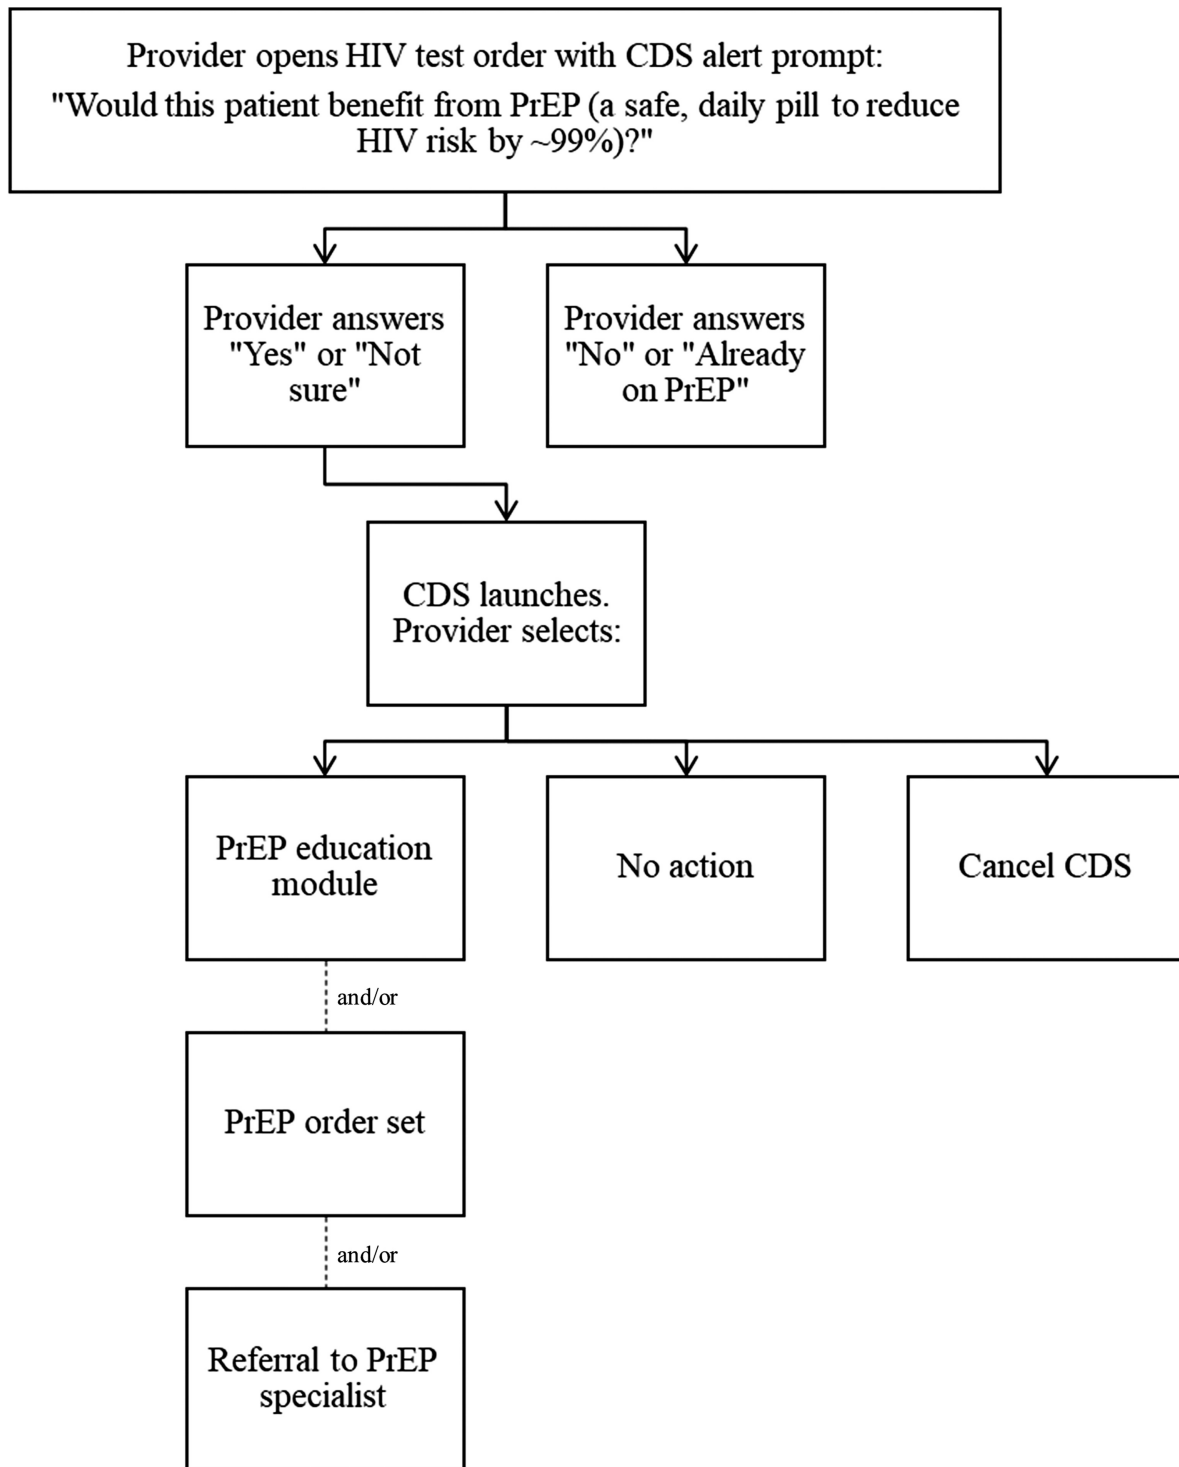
Provider opens HIV test order with CDS alert prompt:
"Would this patient benefit from PrEP (a safe, daily pill to reduce HIV risk by ~99%)?"

Provider answers "Yes" or "Not sure"

Provider answers "No" or "Already on PrEP"

CDS launches. Provider selects:

PrEP education module

No action

Cancel CDS

and/or

PrEP order set

and/or

Referral to PrEP specialist